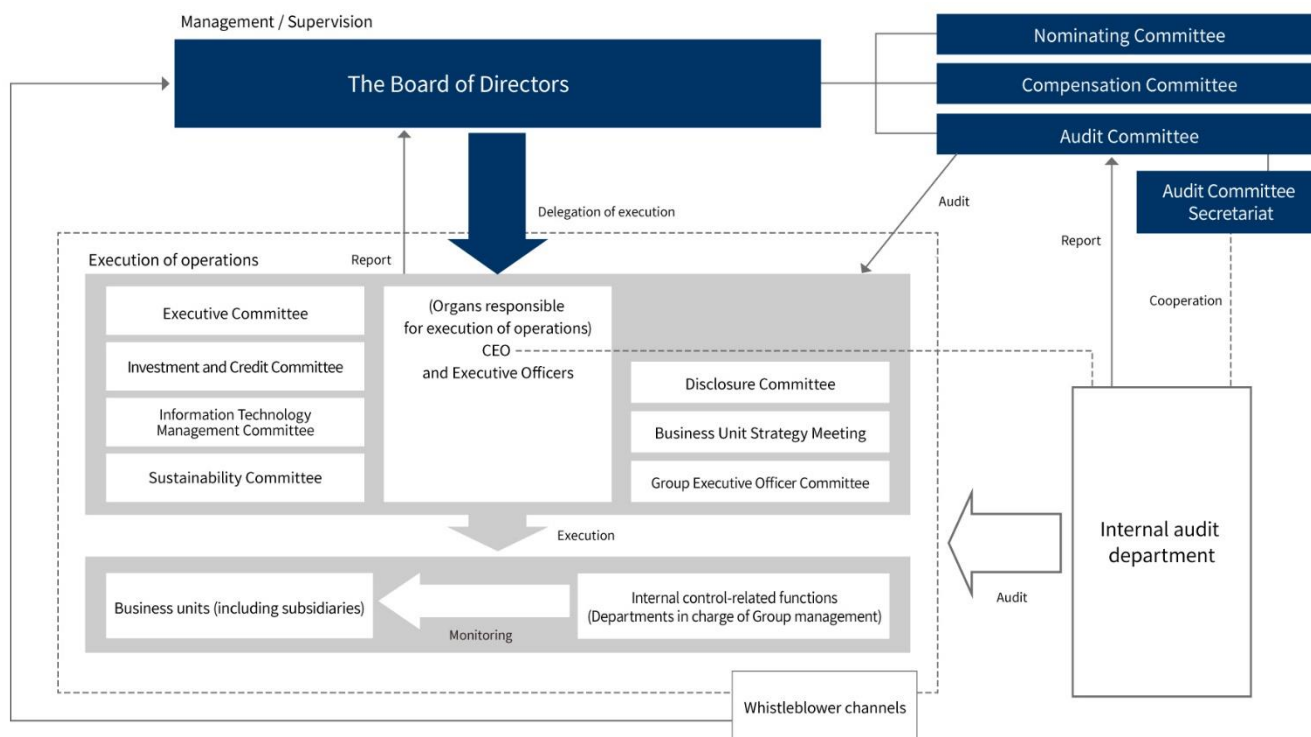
Management / Supervision

The Board of Directors

Nominating Committee

Compensation Committee

Audit Committee

Audit Committee Secretariat

Delegation of execution

Audit

Report

Cooperation

Execution of operations

Report

Executive Committee

Investment and Credit Committee

Information Technology Management Committee

Sustainability Committee

(Organs responsible for execution of operations) CEO and Executive Officers

Disclosure Committee

Business Unit Strategy Meeting

Group Executive Officer Committee

Execution

Internal audit department

Audit

Business units (including subsidiaries)

Monitoring

Internal control-related functions (Departments in charge of Group management)

Whistleblower channels